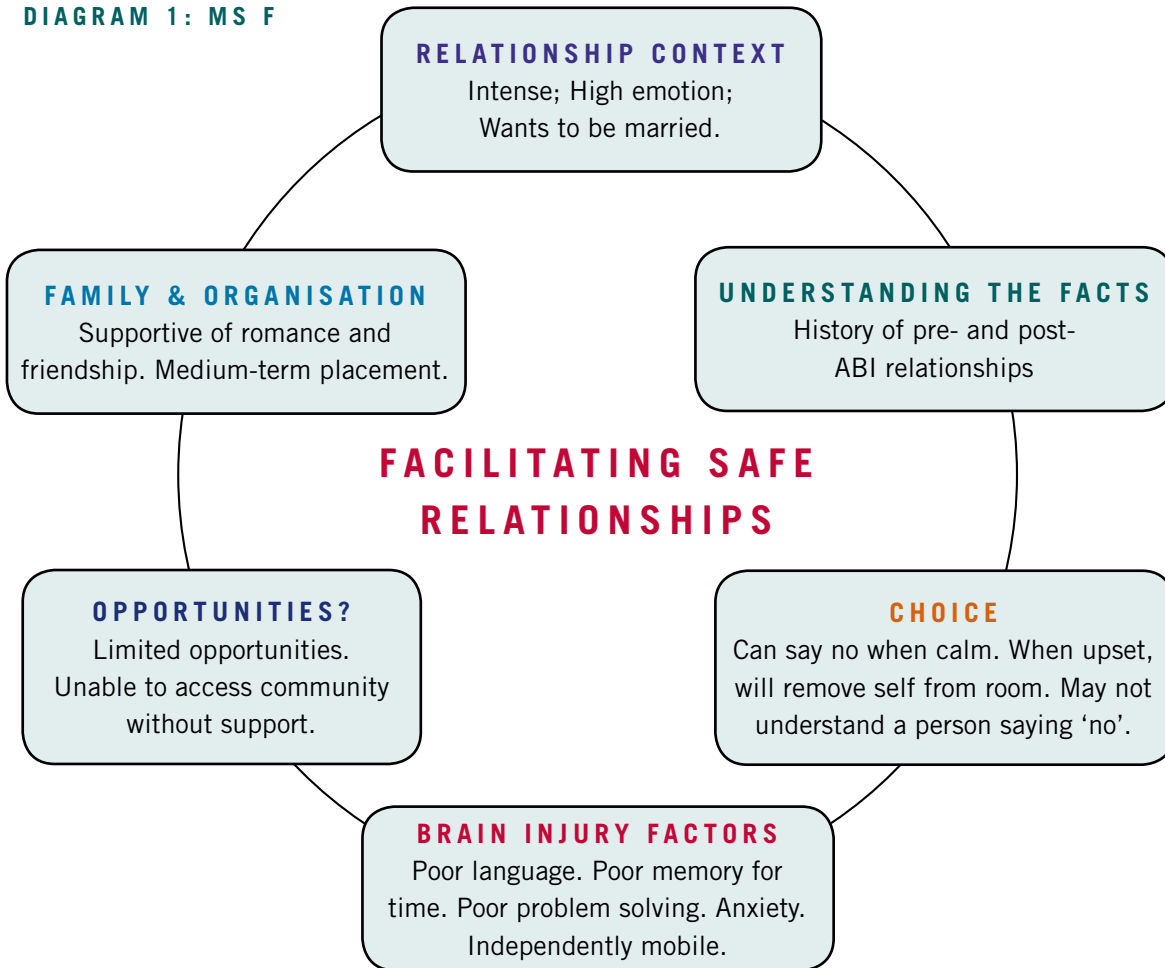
DIAGRAM 1: MS F

RELATIONSHIP CONTEXT
Intense; High emotion; Wants to be married.

UNDERSTANDING THE FACTS
History of pre- and post-ABI relationships

CHOICE
Can say no when calm. When upset, will remove self from room. May not understand a person saying 'no'.

BRAIN INJURY FACTORS
Poor language. Poor memory for time. Poor problem solving. Anxiety. Independently mobile.

OPPORTUNITIES?
Limited opportunities. Unable to access community without support.

FAMILY & ORGANISATION
Supportive of romance and friendship. Medium-term placement.

FACILITATING SAFE RELATIONSHIPS